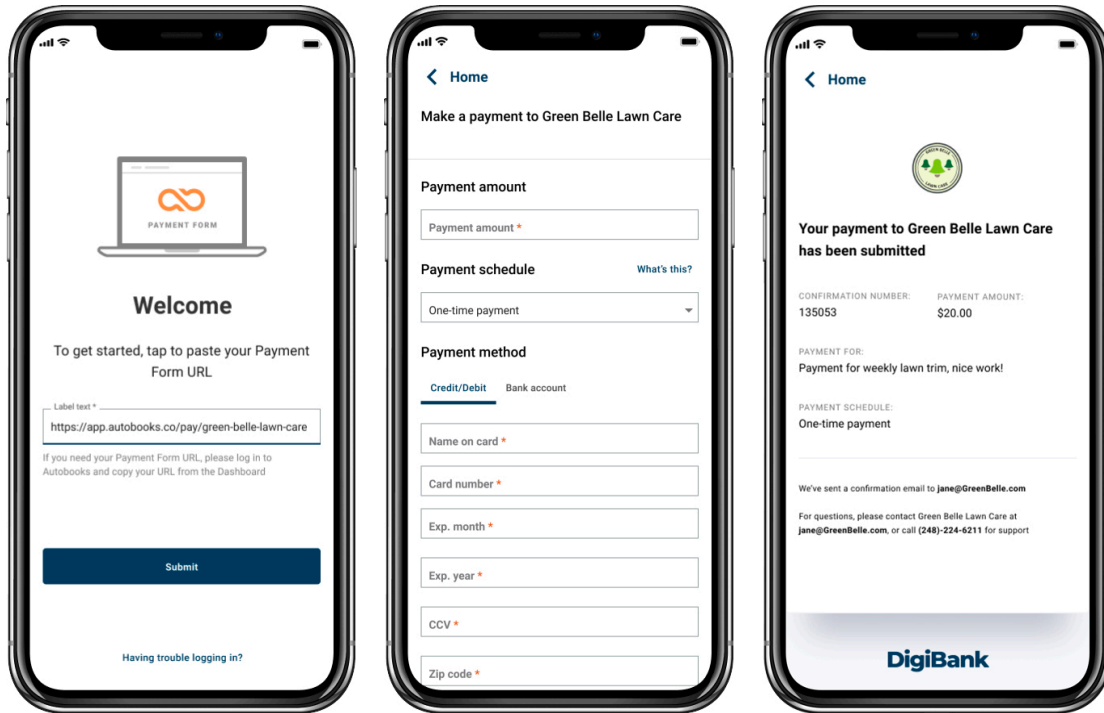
PAYMENT FORM

Welcome

To get started, tap to paste your Payment Form URL

Label text *

https://app.autobooks.co/pay/green-belle-lawn-care

If you need your Payment Form URL, please log in to Autobooks and copy your URL from the Dashboard

Submit

Having trouble logging in?

Home

Make a payment to Green Belle Lawn Care

Payment amount

Payment amount *

Payment schedule

What's this?

One-time payment

Payment method

Credit/Debit

Bank account

Name on card *

Card number *

Exp. month *

Exp. year *

CCV *

Zip code *

Home

GREEN BELLE LAWN CARE

Your payment to Green Belle Lawn Care has been submitted

CONFIRMATION NUMBER:
135053

PAYMENT AMOUNT:
$20.00

PAYMENT FOR:
Payment for weekly lawn trim, nice work!

PAYMENT SCHEDULE:
One-time payment

We've sent a confirmation email to jane@GreenBelle.com

For questions, please contact Green Belle Lawn Care at jane@GreenBelle.com, or call (248)-224-6211 for support

DigiBank